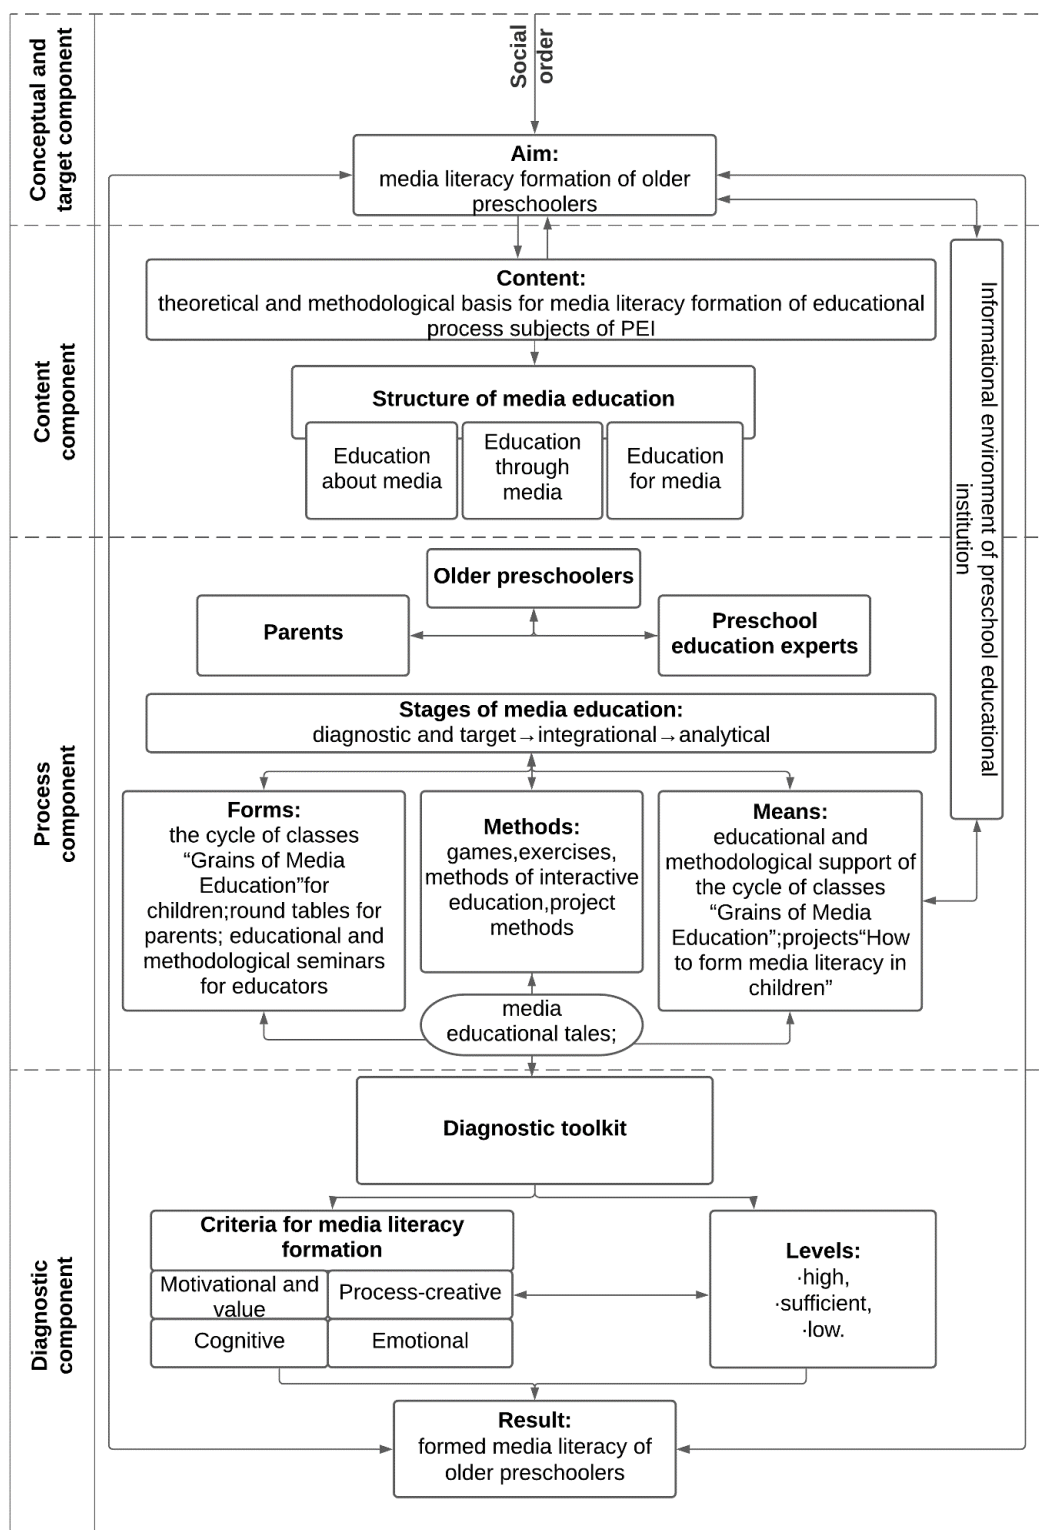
Conceptual and target component

Social order

Aim:
media literacy formation of older preschoolers

Content component

Content:
theoretical and methodological basis for media literacy formation of educational process subjects of PEI

Structure of media education

Education about media

Education through media

Education for media

Informational environment of preschool educational institution

Process component

Older preschoolers

Parents

Preschool education experts

Stages of media education:
diagnostic and target→integrational→analytical

Forms:
the cycle of classes “Grains of Media Education”for children;round tables for parents; educational and methodological seminars for educators

Methods:
games,exercises, methods of interactive education,project methods

Means:
educational and methodological support of the cycle of classes “Grains of Media Education”;projects“How to form media literacy in children”

media educational tales;

Diagnostic component

Diagnostic toolkit

Criteria for media literacy formation

| Motivational and value | Process-creative |
|---|---|
| Cognitive | Emotional |

Levels:
·high,
·sufficient,
·low.

Result:
formed media literacy of older preschoolers